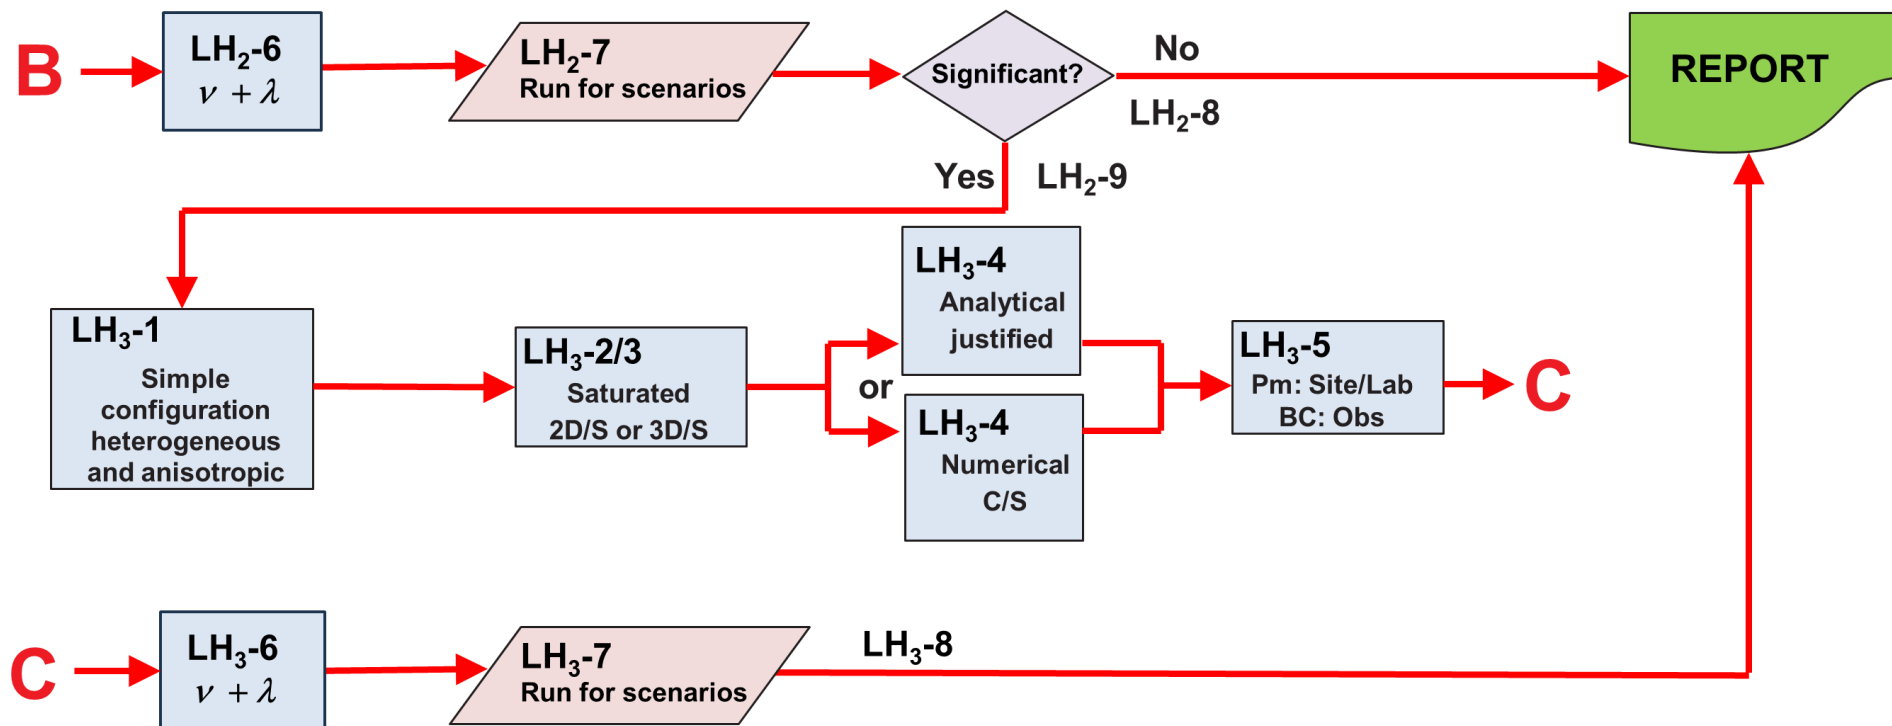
B

$LH_2$-6
$\nu + \lambda$

$LH_2$-7
Run for scenarios

Significant?

No

$LH_2$-8

REPORT

Yes

$LH_2$-9

$LH_3$-1
Simple configuration heterogeneous and anisotropic

$LH_3$-2/3
Saturated
2D/S or 3D/S

or

$LH_3$-4
Analytical justified

$LH_3$-4
Numerical
C/S

$LH_3$-5
Pm: Site/Lab
BC: Obs

C

C

$LH_3$-6
$\nu + \lambda$

$LH_3$-7
Run for scenarios

$LH_3$-8